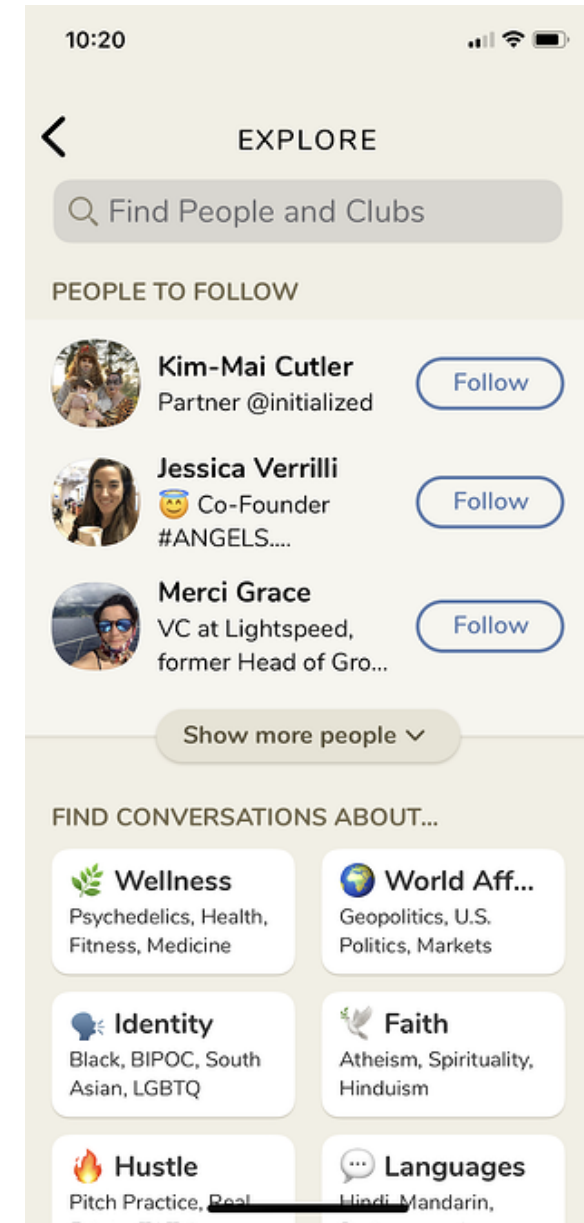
10:20

EXPLORE

Find People and Clubs

PEOPLE TO FOLLOW

Kim-Mai Cutler
Partner @initialized
Follow

Jessica Verrilli
😇 Co-Founder #ANGELS....
Follow

Merci Grace
VC at Lightspeed, former Head of Gro...
Follow

Show more people

FIND CONVERSATIONS ABOUT...

🌿 Wellness
Psychedelics, Health, Fitness, Medicine

🌍 World Aff...
Geopolitics, U.S. Politics, Markets

🗣️ Identity
Black, BIPOC, South Asian, LGBTQ

🕊️ Faith
Atheism, Spirituality, Hinduism

🔥 Hustle
Pitch Practice, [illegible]

💬 Languages
Hindi, Mandarin, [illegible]